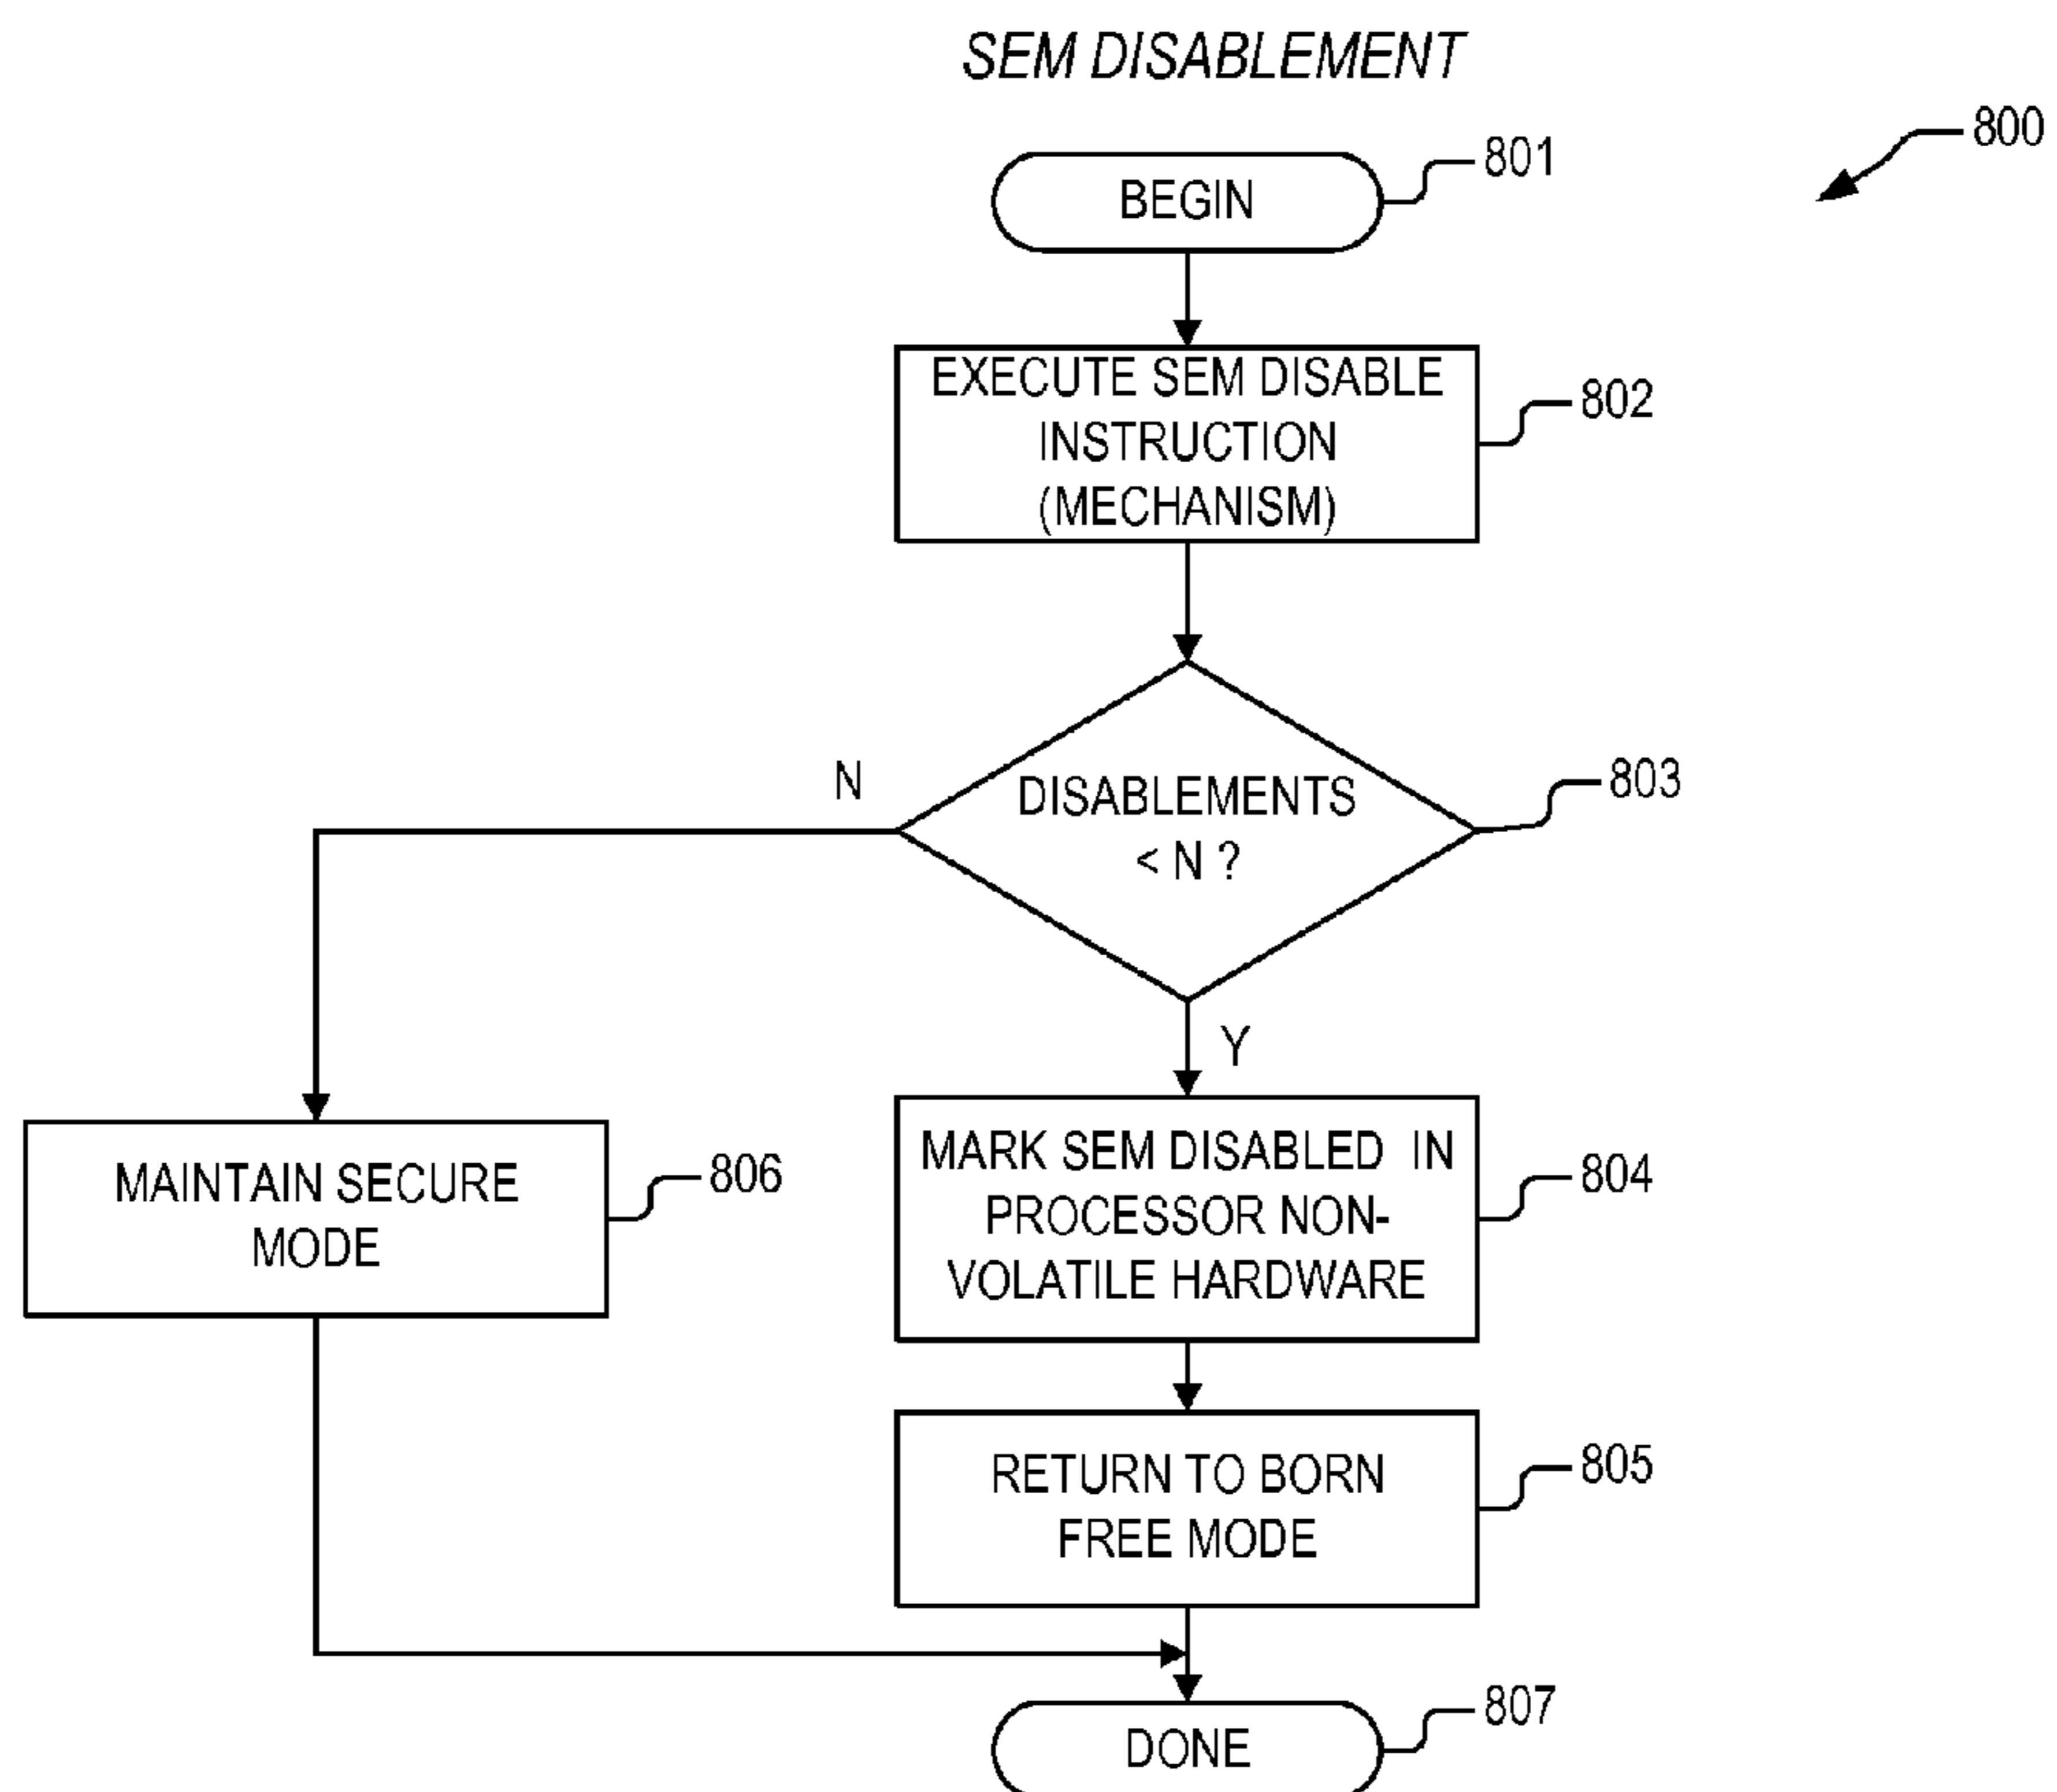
SEM DISABLEMENT

800

BEGIN

801

EXECUTE SEM DISABLE INSTRUCTION (MECHANISM)

802

N

DISABLEMENTS < N ?

803

Y

MAINTAIN SECURE MODE

806

MARK SEM DISABLED IN PROCESSOR NON-VOLATILE HARDWARE

804

RETURN TO BORN FREE MODE

805

DONE

807